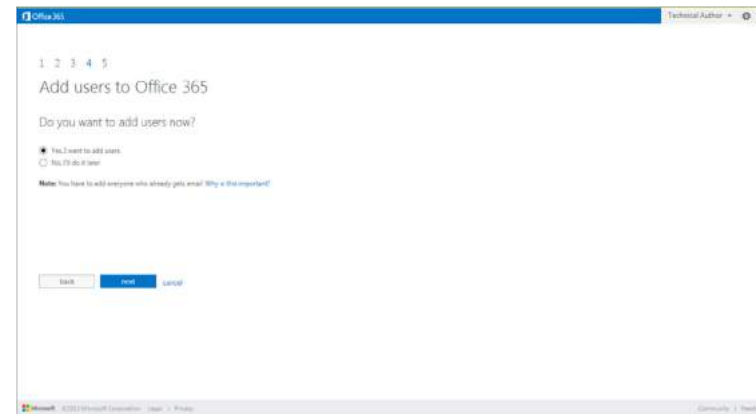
Office 365

Technical Author

1 2 3 4 5

Add users to Office 365

Do you want to add users now?

Yes, I want to add users

No, I'll do it later

Note: You have to add everyone who already gets email! Why is this important?

back

next

cancel

Microsoft ©2013 Microsoft Corporation Legal | Privacy

Community | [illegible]